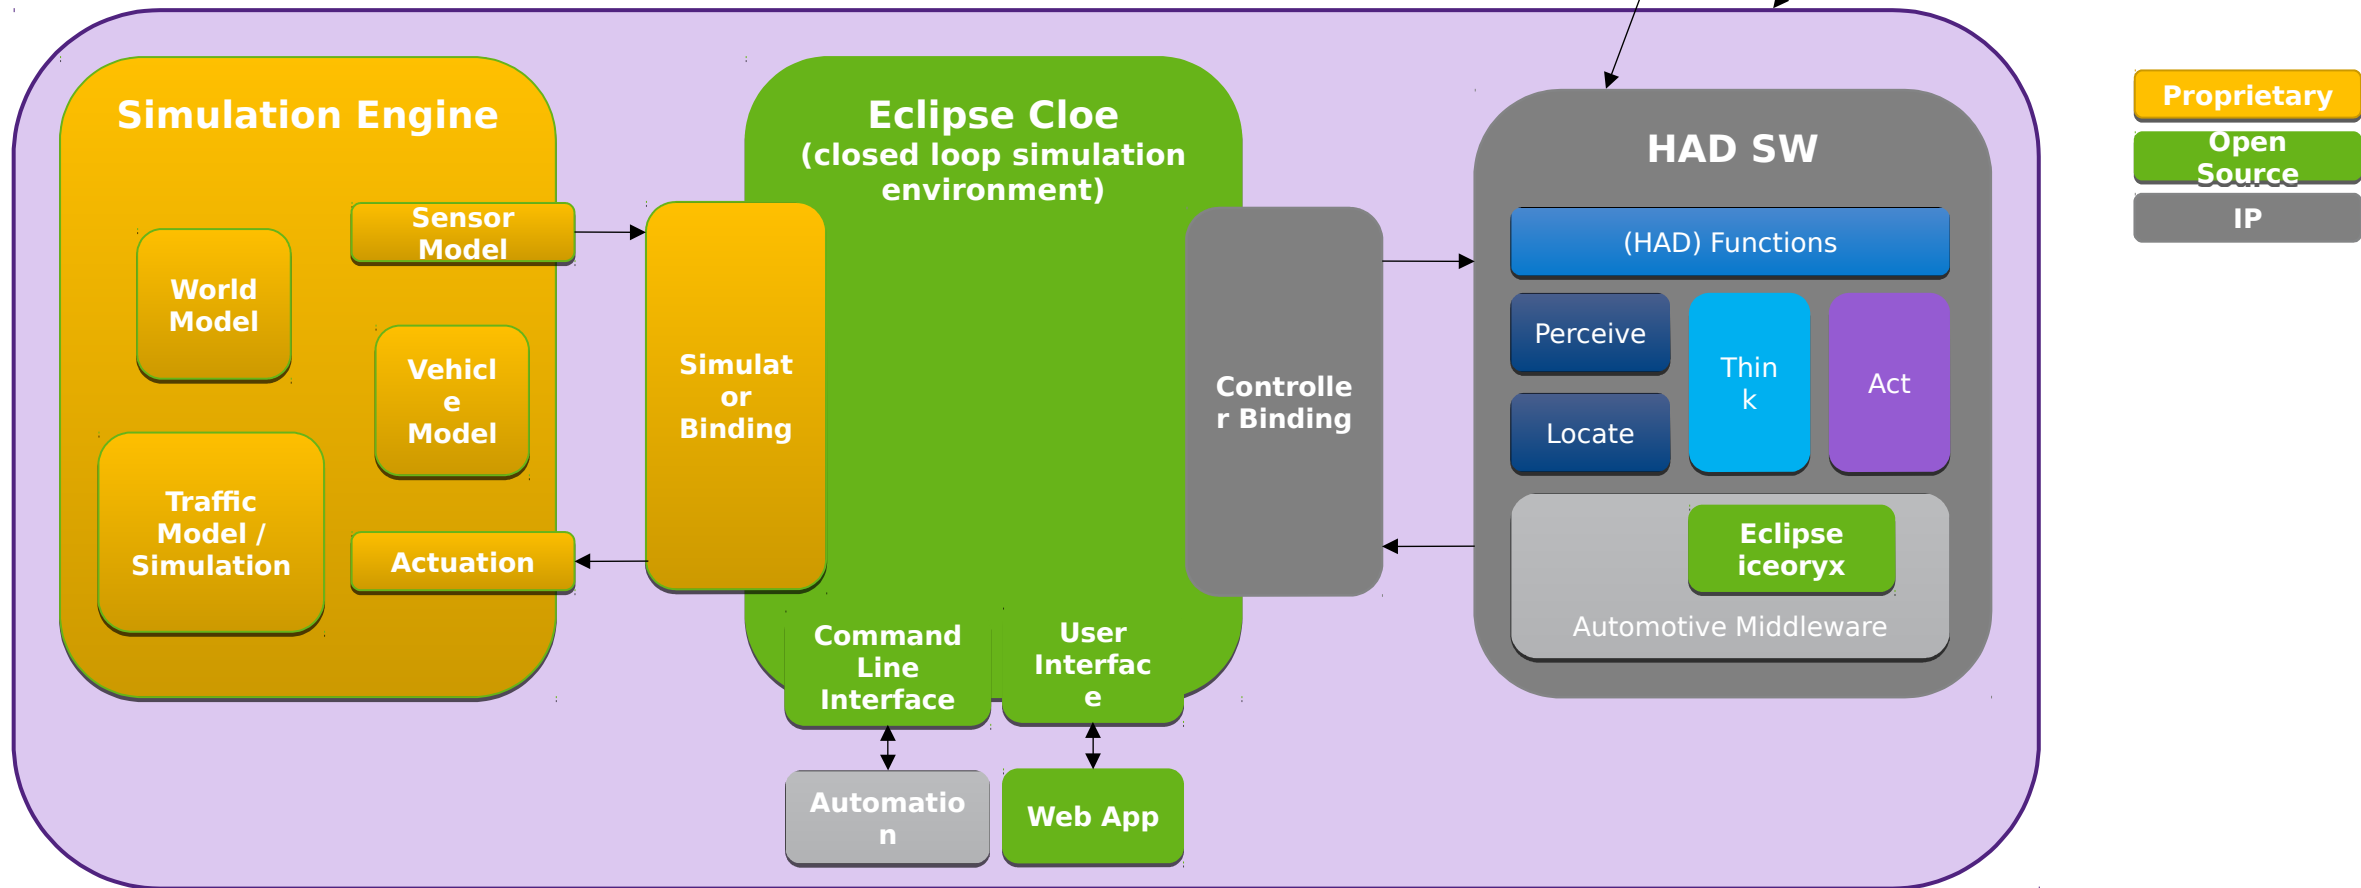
Simulation Engine

World Model

Sensor Model

Vehicl e Model

Traffic Model / Simulation

Actuation

Eclipse Cloe
(closed loop simulation environment)

Simulat or Binding

Controlle r Binding

Command Line Interface

User Interfac e

Automatio n

Web App

HAD SW

(HAD) Functions

Perceive

Locate

Thin k

Act

Eclipse iceoryx

Automotive Middleware

Proprietary

Open Source

IP